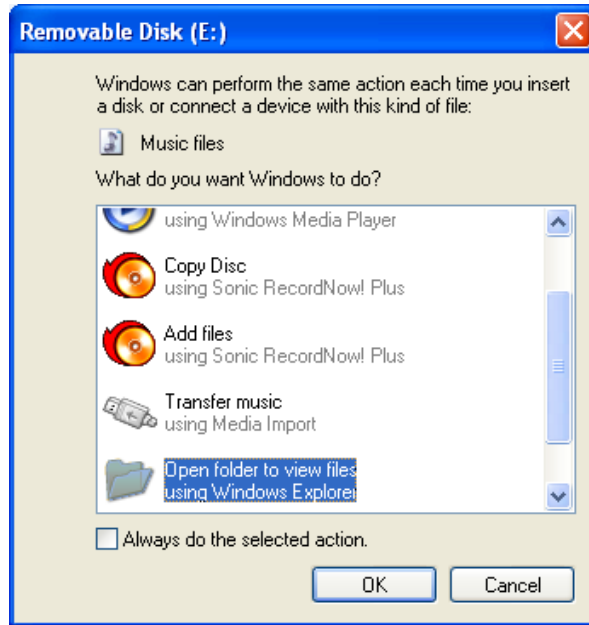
Removable Disk (E:)

Windows can perform the same action each time you insert a disk or connect a device with this kind of file:

Music files

What do you want Windows to do?

using Windows Media Player

Copy Disc
using Sonic RecordNow! Plus

Add files
using Sonic RecordNow! Plus

Transfer music
using Media Import

Open folder to view files
using Windows Explorer

Always do the selected action.

OK

Cancel